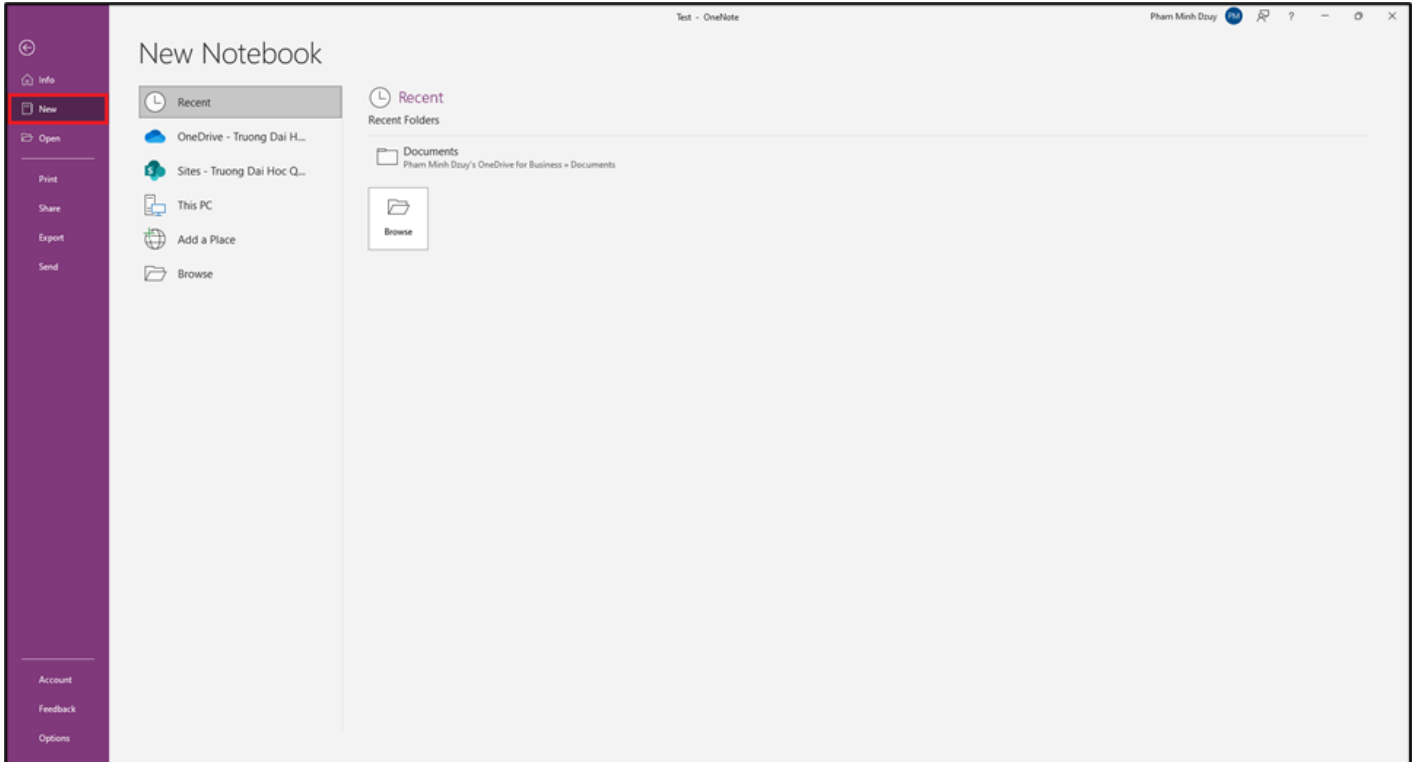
Test - OneNote

Pham Minh Dzuy PM ? − ○ ×

Info
New
Open
Print
Share
Export
Send

New Notebook

Recent
OneDrive - Truong Dai H...
Sites - Truong Dai Hoc Q...
This PC
Add a Place
Browse

Recent
Recent Folders

Documents
Pham Minh Dzuy's OneDrive for Business » Documents

Browse

Account
Feedback
Options